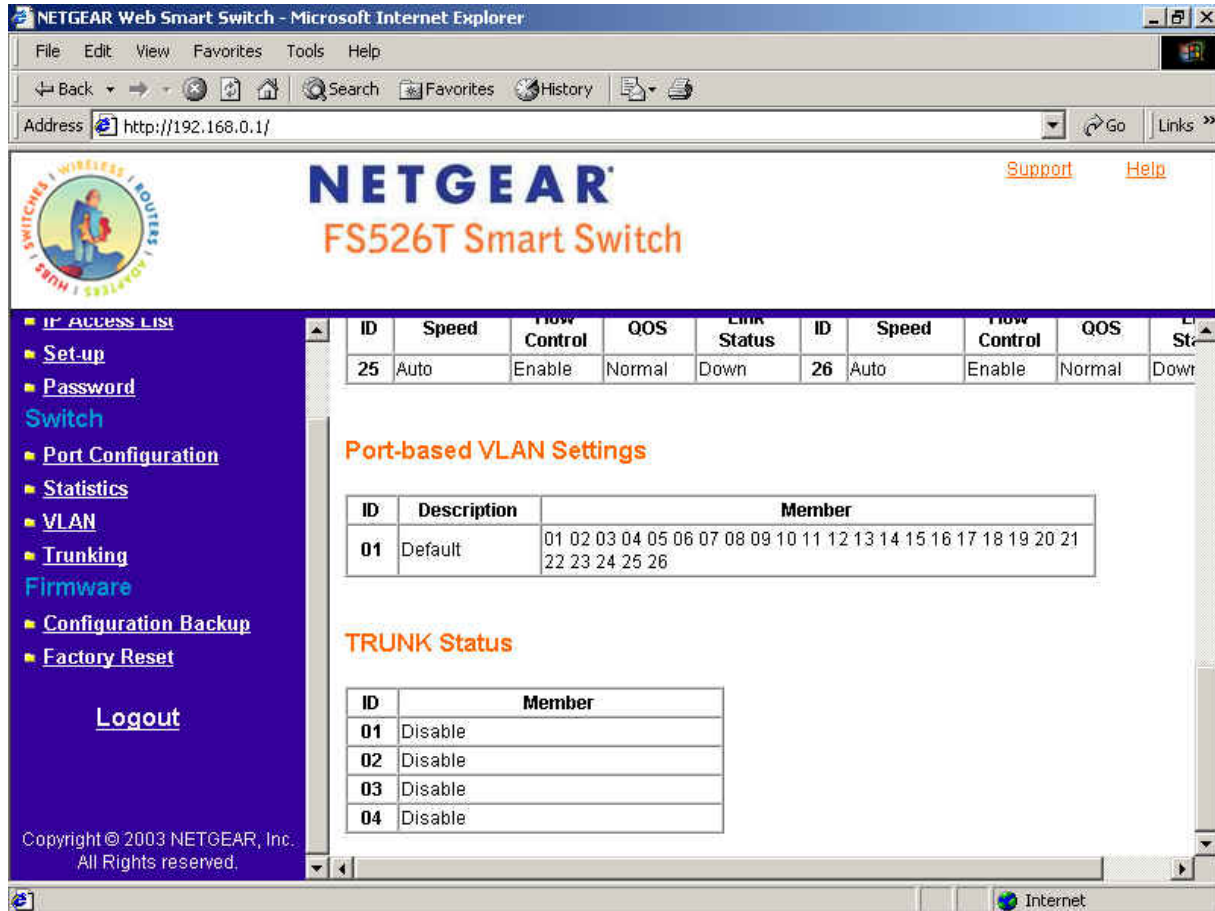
NETGEAR Web Smart Switch - Microsoft Internet Explorer

File Edit View Favorites Tools Help

Back Search Favorites History

Address http://192.168.0.1/ Go Links »

WIRELESS ROUTERS ADAPTERS HUBS SWITCHES

NETGEAR
FS526T Smart Switch

Support Help

IP Access List
Set-up
Password
Switch
Port Configuration
Statistics
VLAN
Trunking
Firmware
Configuration Backup
Factory Reset

Logout

Copyright © 2003 NETGEAR, Inc. All Rights reserved.

| ID | Speed | Flow Control | QOS | Link Status | ID | Speed | Flow Control | QOS | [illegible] |
|---|---|---|---|---|---|---|---|---|---|
| 25 | Auto | Enable | Normal | Down | 26 | Auto | Enable | Normal | Dowr |

Port-based VLAN Settings

| ID | Description | Member |
|---|---|---|
| 01 | Default | 01 02 03 04 05 06 07 08 09 10 11 12 13 14 15 16 17 18 19 20 21 22 23 24 25 26 |

TRUNK Status

| ID | Member |
|---|---|
| 01 | Disable |
| 02 | Disable |
| 03 | Disable |
| 04 | Disable |

Internet